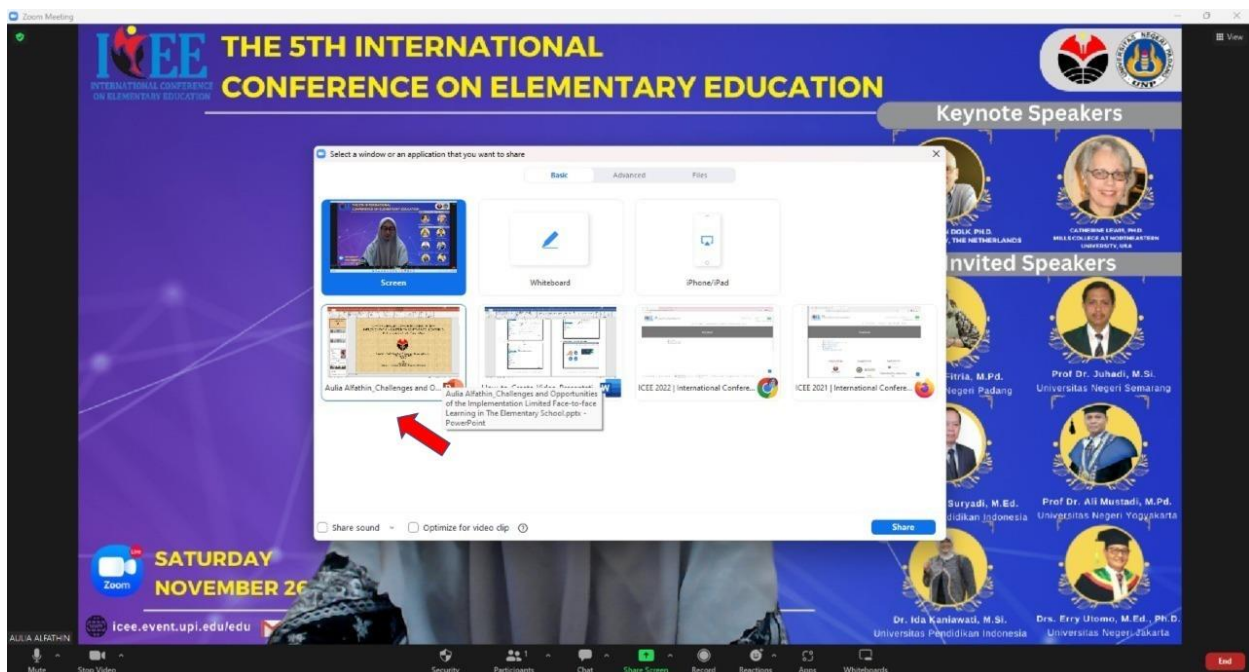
Zoom Meeting

View

ICEE INTERNATIONAL CONFERENCE ON ELEMENTARY EDUCATION

THE 5TH INTERNATIONAL CONFERENCE ON ELEMENTARY EDUCATION

Keynote Speakers

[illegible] DOLK PH.D. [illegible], THE NETHERLANDS

CATHERINE LEWIS, PH.D. MILLS COLLEGE AT NORTHEASTERN UNIVERSITY, USA

Invited Speakers

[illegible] Fitria, M.Pd. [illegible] Negeri Padang

Prof Dr. Juhadi, M.Si. Universitas Negeri Semarang

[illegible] Suryadi, M.Ed. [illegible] didikan Indonesia

Prof Dr. Ali Mustadi, M.Pd. Universitas Negeri Yogyakarta

Dr. Ida Kaniawati, M.Si. Universitas Pendidikan Indonesia

Drs. Erry Utomo, M.Ed., Ph.D. Universitas Negeri Jakarta

SATURDAY NOVEMBER 26

Zoom

icee.event.upi.edu/edu

Select a window or an application that you want to share

Basic Advanced Files

Screen

Whiteboard

iPhone/iPad

Aulia Alfathin_Challenges and O...

How to Create Video Presentati...

ICEE 2022 | International Confere...

ICEE 2021 | International Confere...

Aulia Alfathin_Challenges and Opportunities of the Implementation Limited Face-to-face Learning in The Elementary School.pptx - PowerPoint

Share sound

Optimize for video clip

Share

AULIA ALFATHIN

Mute Stop Video Security Participants Chat Share Screen Record Reactions Apps Whiteboards End